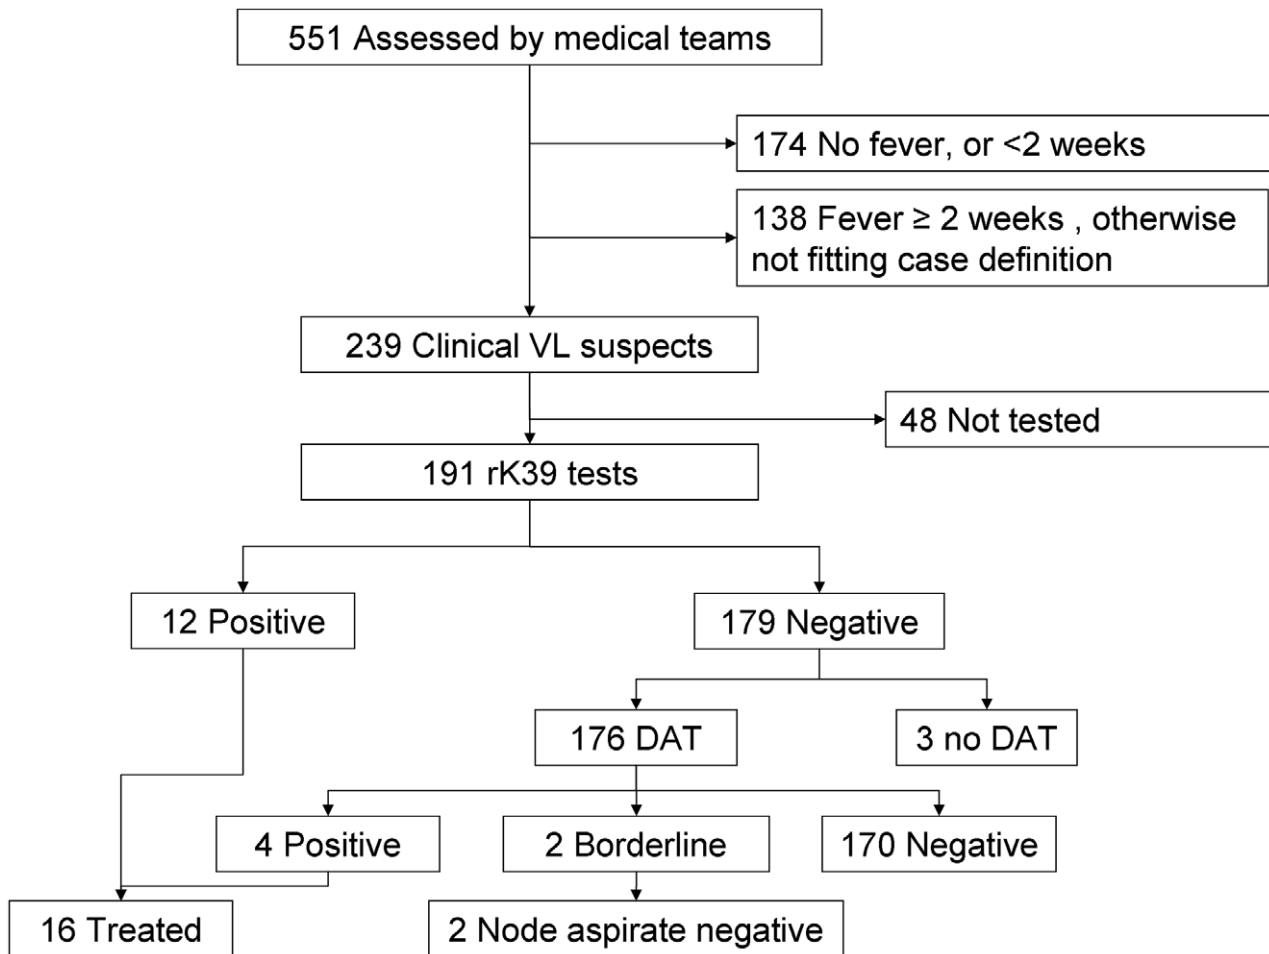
551 Assessed by medical teams

174 No fever, or <2 weeks

138 Fever $\geq$ 2 weeks , otherwise not fitting case definition

239 Clinical VL suspects

48 Not tested

191 rK39 tests

12 Positive

179 Negative

176 DAT

3 no DAT

4 Positive

2 Borderline

170 Negative

16 Treated

2 Node aspirate negative